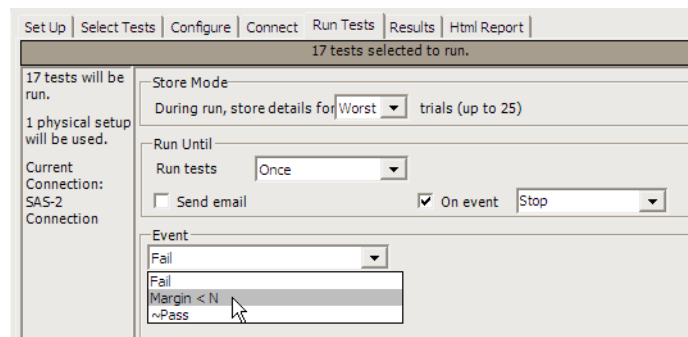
Set Up | Select Tests | Configure | Connect | Run Tests | Results | Html Report

17 tests selected to run.

17 tests will be run.

1 physical setup will be used.

Current Connection: SAS-2 Connection

Store Mode

During run, store details for Worst trials (up to 25)

Run Until

Run tests Once

Send email

On event Stop

Event

Fail

Fail

Margin < N

~Pass